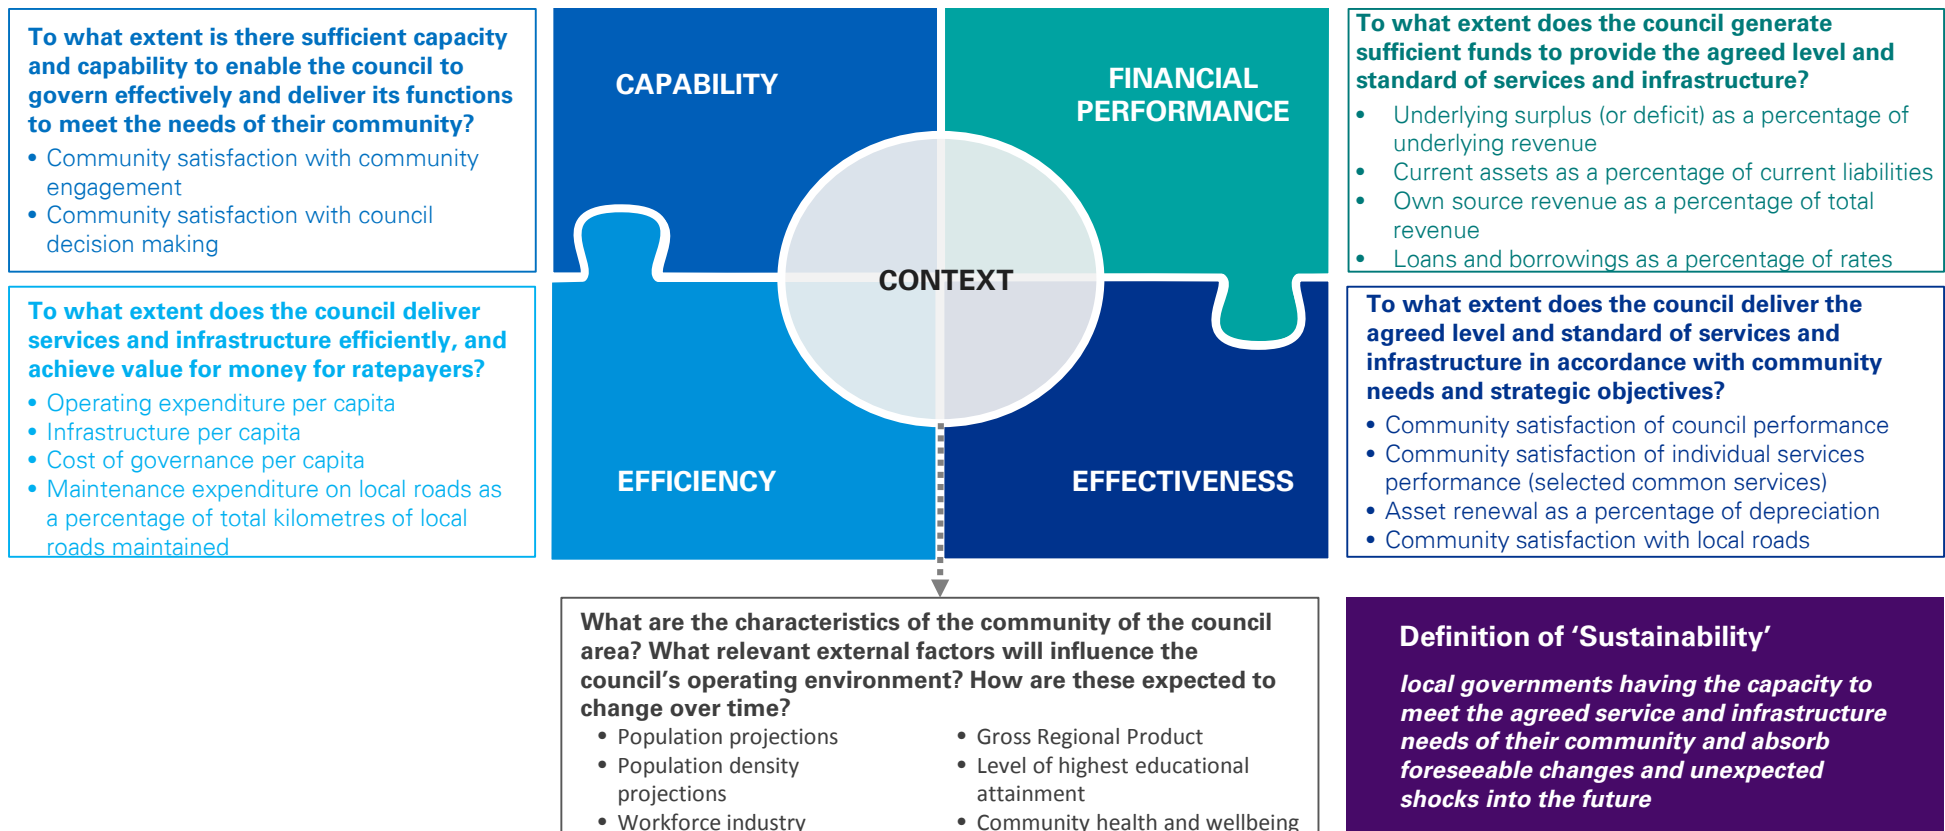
To what extent is there sufficient capacity and capability to enable the council to govern effectively and deliver its functions to meet the needs of their community?

• Community satisfaction with community engagement
• Community satisfaction with council decision making

CAPABILITY

FINANCIAL PERFORMANCE

To what extent does the council generate sufficient funds to provide the agreed level and standard of services and infrastructure?

• Underlying surplus (or deficit) as a percentage of underlying revenue
• Current assets as a percentage of current liabilities
• Own source revenue as a percentage of total revenue
• Loans and borrowings as a percentage of rates

CONTEXT

To what extent does the council deliver services and infrastructure efficiently, and achieve value for money for ratepayers?

• Operating expenditure per capita
• Infrastructure per capita
• Cost of governance per capita
• Maintenance expenditure on local roads as a percentage of total kilometres of local roads maintained

EFFICIENCY

EFFECTIVENESS

To what extent does the council deliver the agreed level and standard of services and infrastructure in accordance with community needs and strategic objectives?

• Community satisfaction of council performance
• Community satisfaction of individual services performance (selected common services)
• Asset renewal as a percentage of depreciation
• Community satisfaction with local roads

What are the characteristics of the community of the council area? What relevant external factors will influence the council's operating environment? How are these expected to change over time?

• Population projections
• Population density projections
• Workforce industry

• Gross Regional Product
• Level of highest educational attainment
• Community health and wellbeing

Definition of 'Sustainability'

local governments having the capacity to meet the agreed service and infrastructure needs of their community and absorb foreseeable changes and unexpected shocks into the future